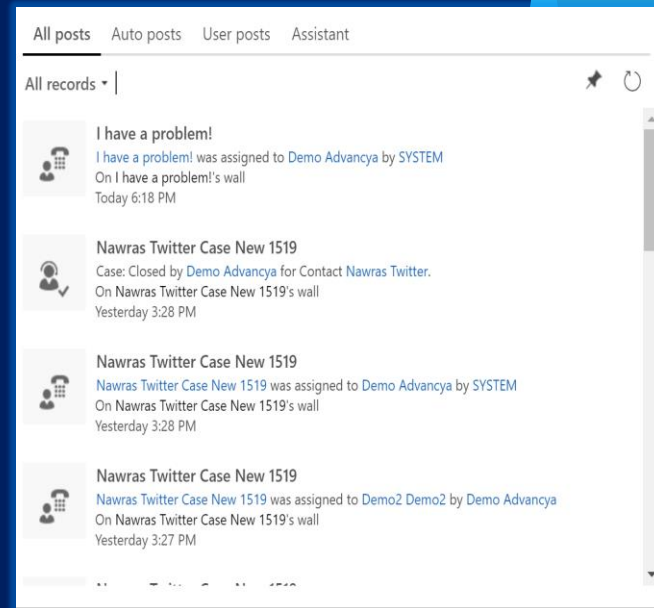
All posts Auto posts User posts Assistant

All records ▾

I have a problem!
I have a problem! was assigned to Demo Advancya by SYSTEM
On I have a problem!'s wall
Today 6:18 PM

Nawras Twitter Case New 1519
Case: Closed by Demo Advancya for Contact Nawras Twitter.
On Nawras Twitter Case New 1519's wall
Yesterday 3:28 PM

Nawras Twitter Case New 1519
Nawras Twitter Case New 1519 was assigned to Demo Advancya by SYSTEM
On Nawras Twitter Case New 1519's wall
Yesterday 3:28 PM

Nawras Twitter Case New 1519
Nawras Twitter Case New 1519 was assigned to Demo2 Demo2 by Demo Advancya
On Nawras Twitter Case New 1519's wall
Yesterday 3:27 PM

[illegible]